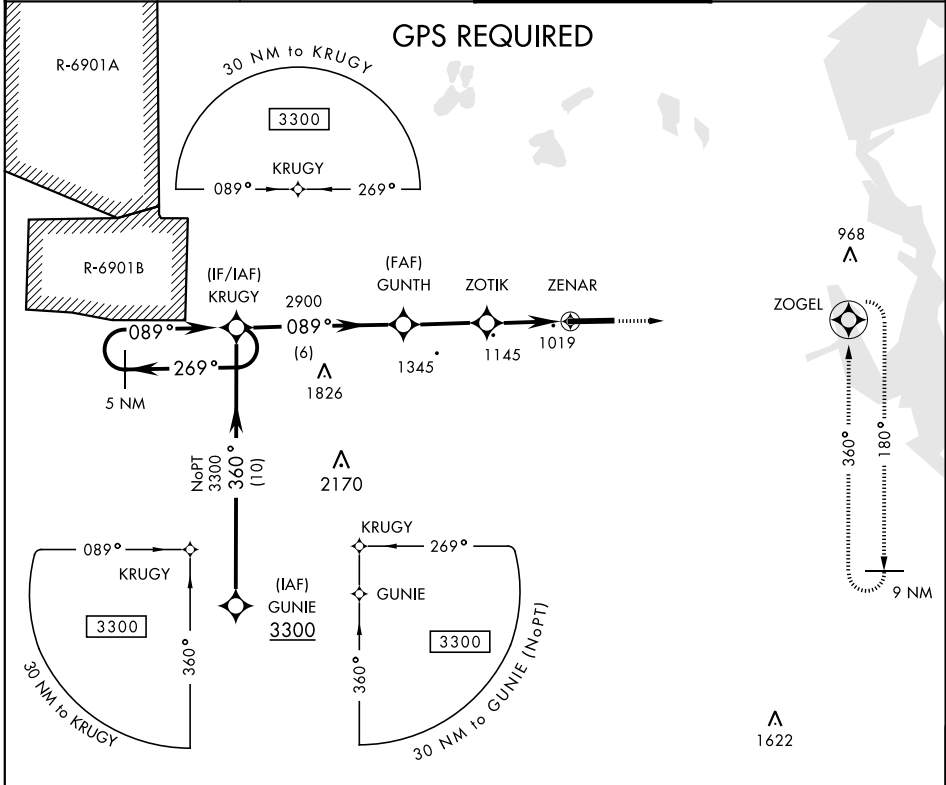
GPS REQUIRED

R-6901A

30 NM to KRUGY

3300

KRUGY

089°

269°

R-6901B

(IF/IAF)
KRUGY

089°

269°

5 NM

2900
089°
(6)

1826

(FAF)
GUNTH

1345

ZOTIK

1145

ZENAR

1019

968

ZOGEL

360°

180°

9 NM

NoPT
3300
360°
(10)

2170

089°

KRUGY

3300

360°

30 NM to KRUGY

(IAF)
GUNIE
3300

KRUGY

269°

GUNIE

3300

360°

30 NM to GUNIE (NoPT)

1622